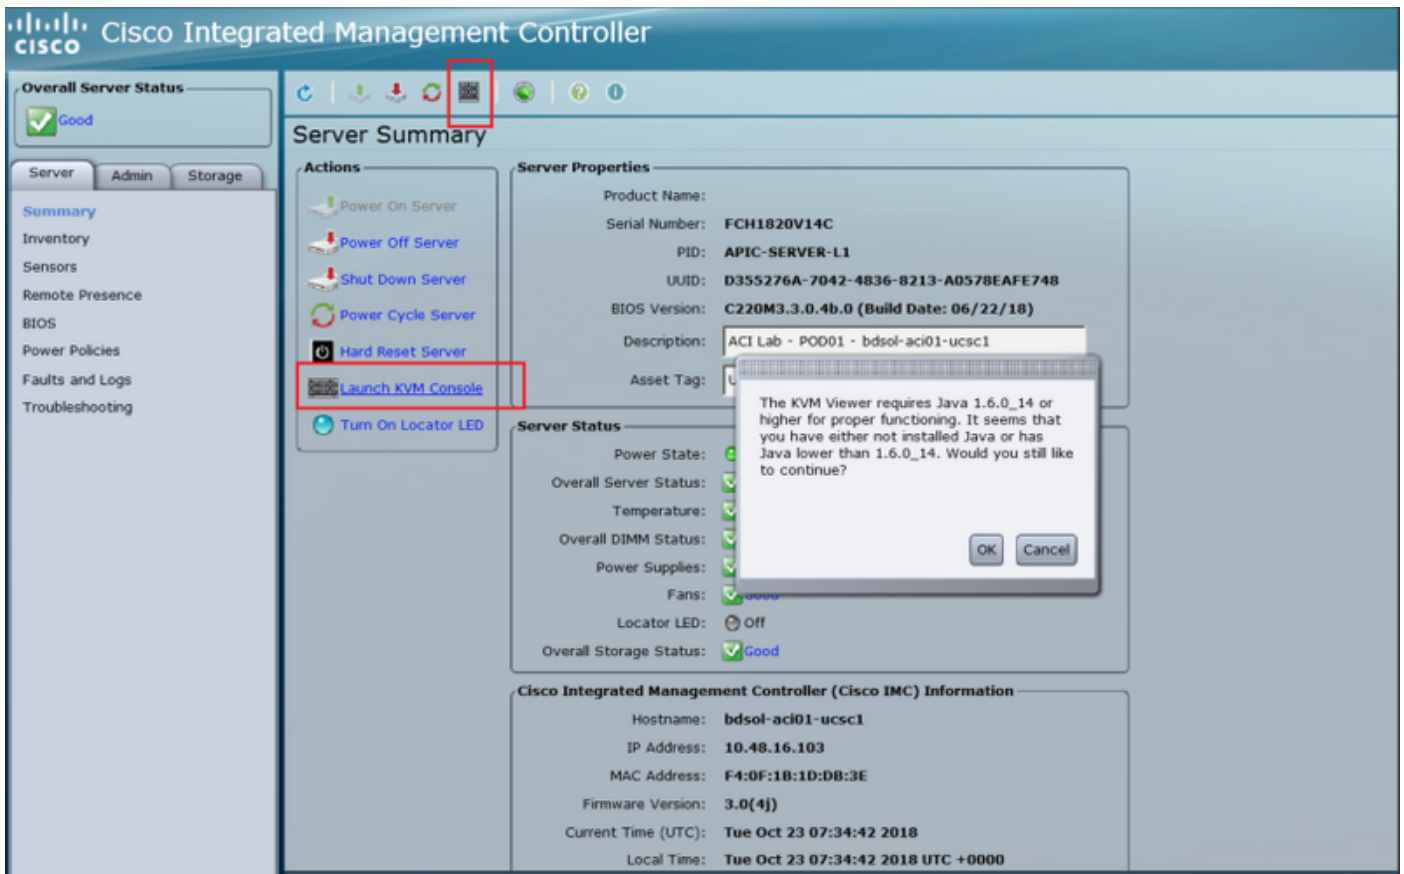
cisco Cisco Integrated Management Controller

Overall Server Status
Good

Server Admin Storage

Summary
Inventory
Sensors
Remote Presence
BIOS
Power Policies
Faults and Logs
Troubleshooting

Server Summary

Actions
Power On Server
Power Off Server
Shut Down Server
Power Cycle Server
Hard Reset Server
Launch KVM Console
Turn On Locator LED

Server Properties
Product Name:
Serial Number: FCH1820V14C
PID: APIC-SERVER-L1
UUID: D355276A-7042-4836-8213-A0578EAFE748
BIOS Version: C220M3.3.0.4b.0 (Build Date: 06/22/18)
Description: ACI Lab - POD01 - bdsol-aci01-ucsc1
Asset Tag: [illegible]

Server Status
Power State: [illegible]
Overall Server Status: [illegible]
Temperature: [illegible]
Overall DIMM Status: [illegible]
Power Supplies: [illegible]
Fans: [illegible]
Locator LED: Off
Overall Storage Status: Good

The KVM Viewer requires Java 1.6.0_14 or higher for proper functioning. It seems that you have either not installed Java or has Java lower than 1.6.0_14. Would you still like to continue?
OK Cancel

Cisco Integrated Management Controller (Cisco IMC) Information
Hostname: bdsol-aci01-ucsc1
IP Address: 10.48.16.103
MAC Address: F4:0F:1B:1D:DB:3E
Firmware Version: 3.0(4j)
Current Time (UTC): Tue Oct 23 07:34:42 2018
Local Time: Tue Oct 23 07:34:42 2018 UTC +0000